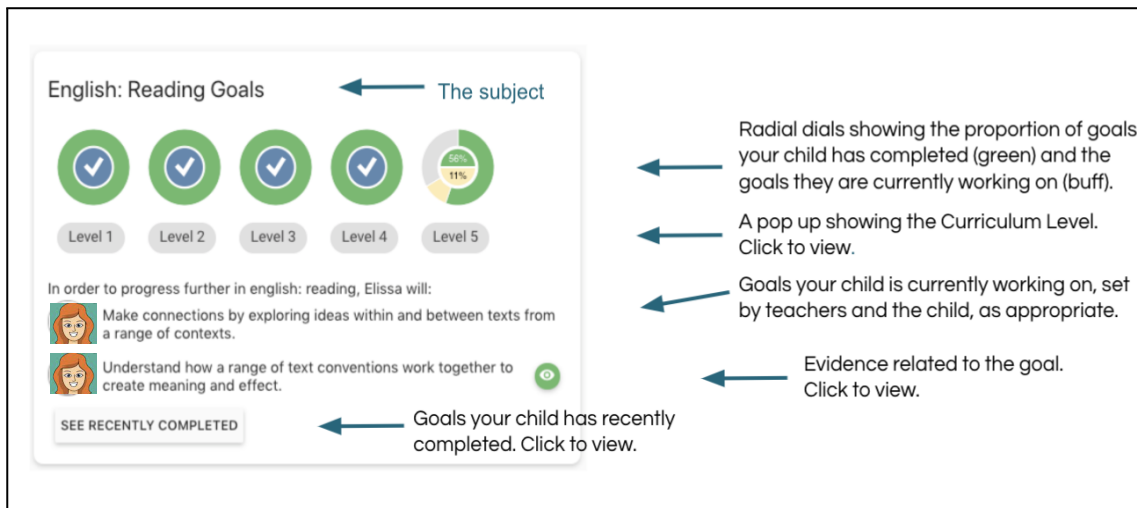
English: Reading Goals

The subject

56%
11%

Level 1 Level 2 Level 3 Level 4 Level 5

Radial dials showing the proportion of goals your child has completed (green) and the goals they are currently working on (buff).

A pop up showing the Curriculum Level. Click to view.

In order to progress further in english: reading, Elissa will:

Make connections by exploring ideas within and between texts from a range of contexts.

Understand how a range of text conventions work together to create meaning and effect.

Goals your child is currently working on, set by teachers and the child, as appropriate.

Evidence related to the goal. Click to view.

SEE RECENTLY COMPLETED

Goals your child has recently completed. Click to view.